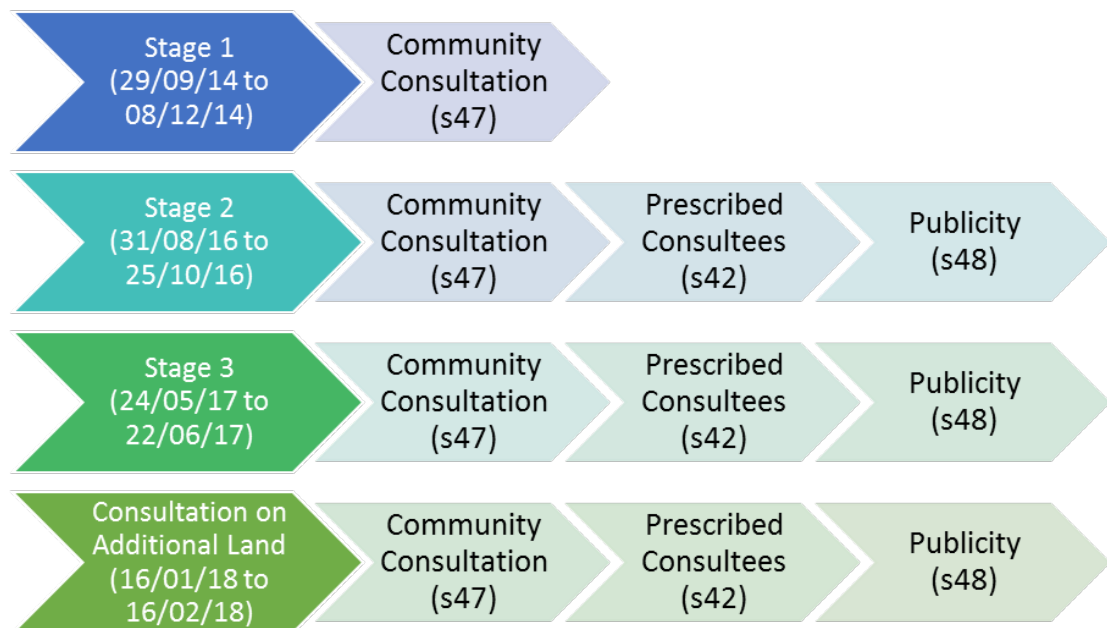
Stage 1 (29/09/14 to 08/12/14)

Community Consultation (s47)

Stage 2 (31/08/16 to 25/10/16)

Community Consultation (s47)

Prescribed Consultees (s42)

Publicity (s48)

Stage 3 (24/05/17 to 22/06/17)

Community Consultation (s47)

Prescribed Consultees (s42)

Publicity (s48)

Consultation on Additional Land (16/01/18 to 16/02/18)

Community Consultation (s47)

Prescribed Consultees (s42)

Publicity (s48)